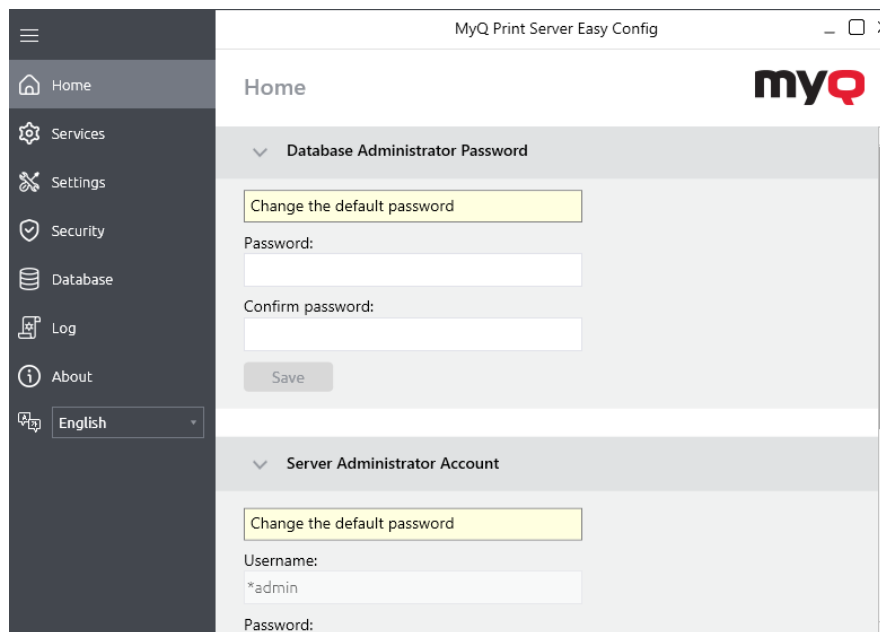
MyQ Print Server Easy Config

Home
Services
Settings
Security
Database
Log
About
English

Home

myq

Database Administrator Password

Change the default password

Password:

Confirm password:

Save

Server Administrator Account

Change the default password

Username:

*admin

Password: